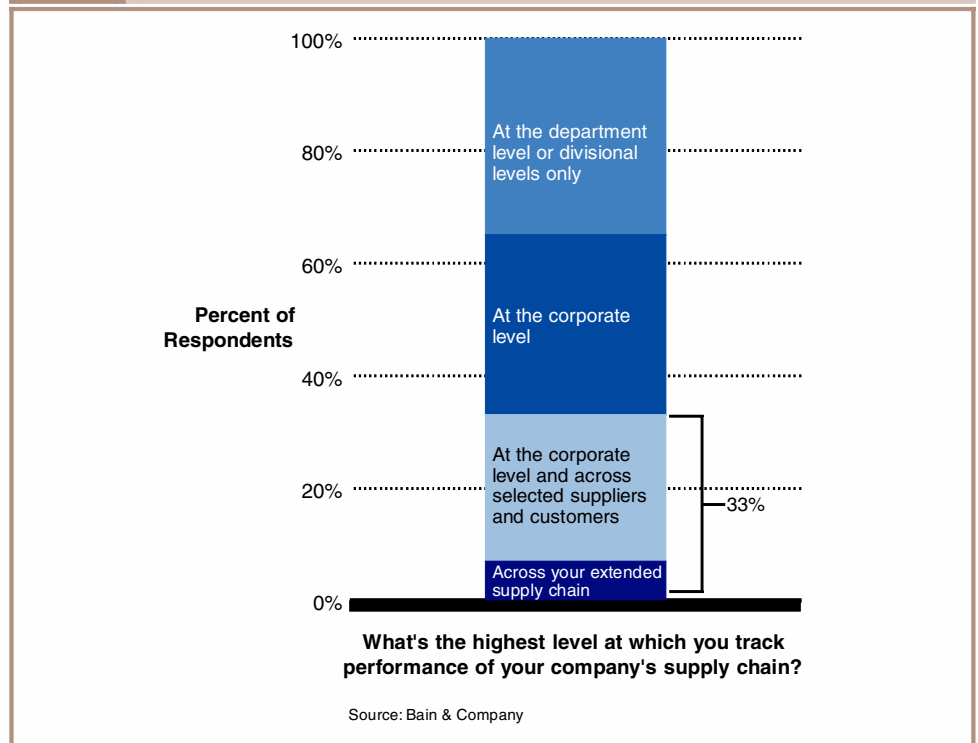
100%
80%
60%
40%
20%
0%

Percent of Respondents

At the department level or divisional levels only

At the corporate level

At the corporate level and across selected suppliers and customers

Across your extended supply chain

33%

What's the highest level at which you track performance of your company's supply chain?

Source: Bain & Company